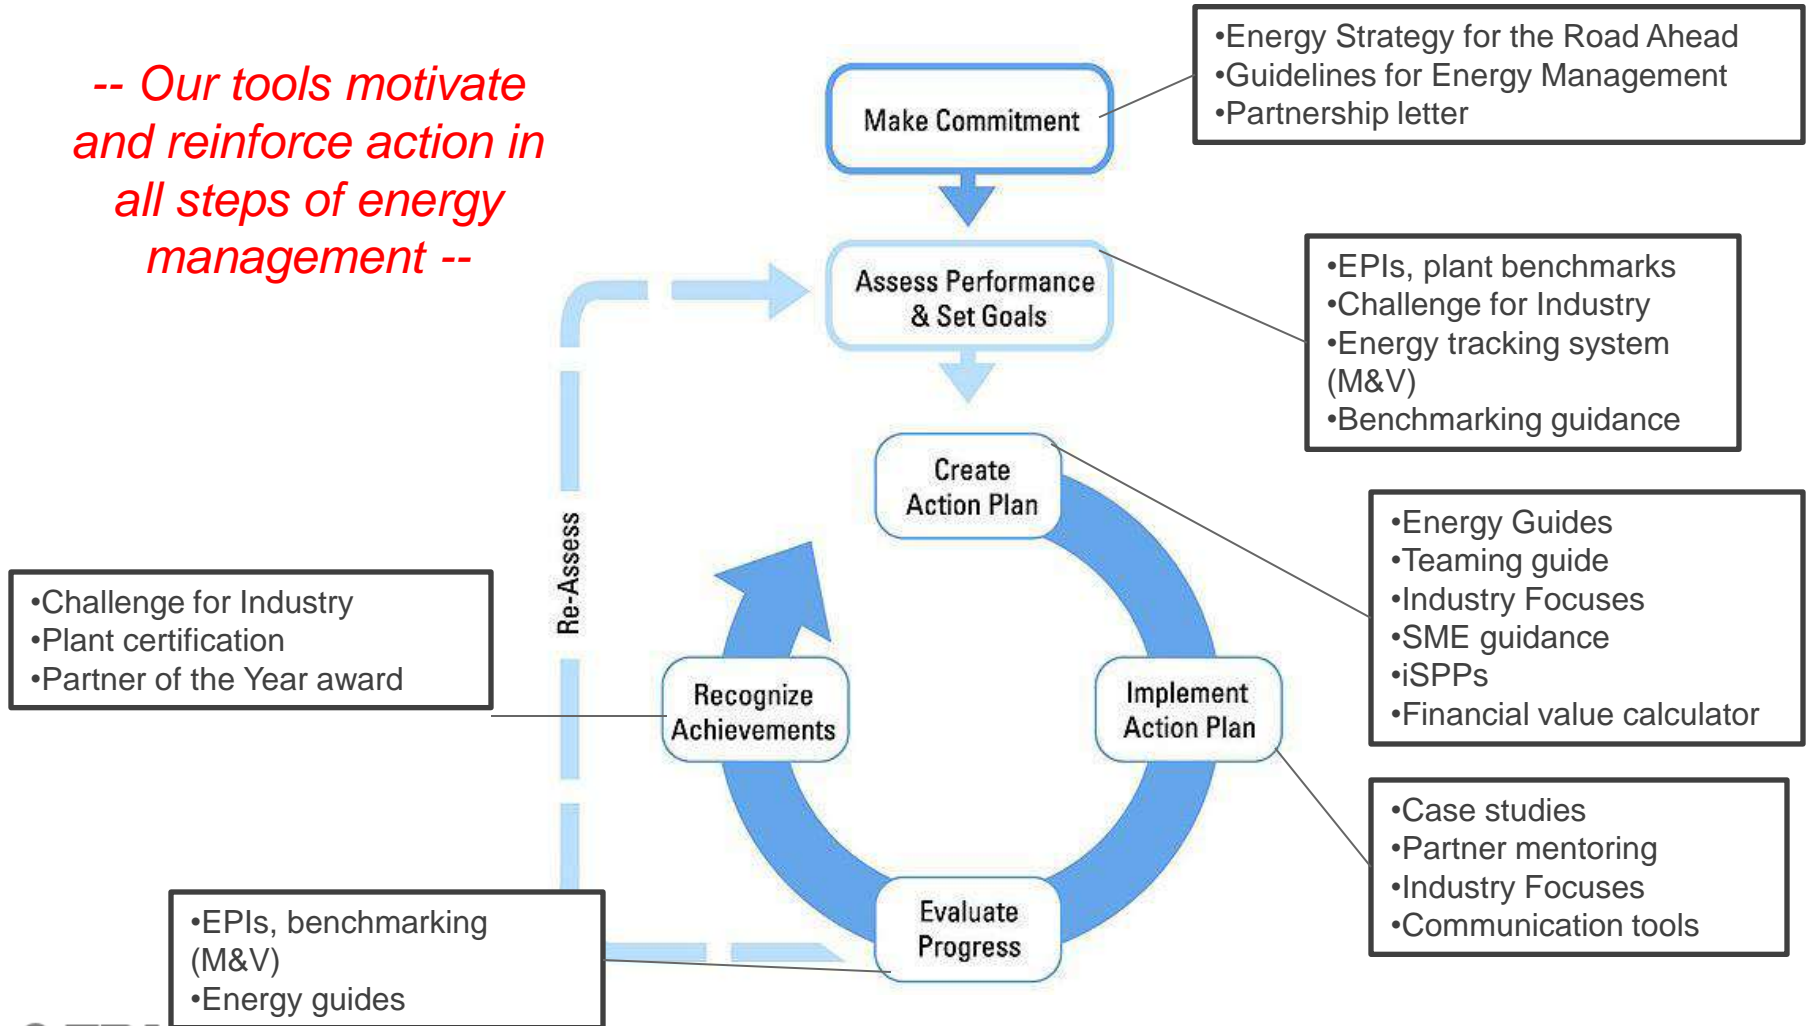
-- Our tools motivate and reinforce action in all steps of energy management --

Make Commitment

•Energy Strategy for the Road Ahead
•Guidelines for Energy Management
•Partnership letter

Assess Performance & Set Goals

•EPIs, plant benchmarks
•Challenge for Industry
•Energy tracking system (M&V)
•Benchmarking guidance

Create Action Plan

•Energy Guides
•Teaming guide
•Industry Focuses
•SME guidance
•iSPPs
•Financial value calculator

Implement Action Plan

•Case studies
•Partner mentoring
•Industry Focuses
•Communication tools

Evaluate Progress

•EPIs, benchmarking (M&V)
•Energy guides

Recognize Achievements

•Challenge for Industry
•Plant certification
•Partner of the Year award

Re-Assess